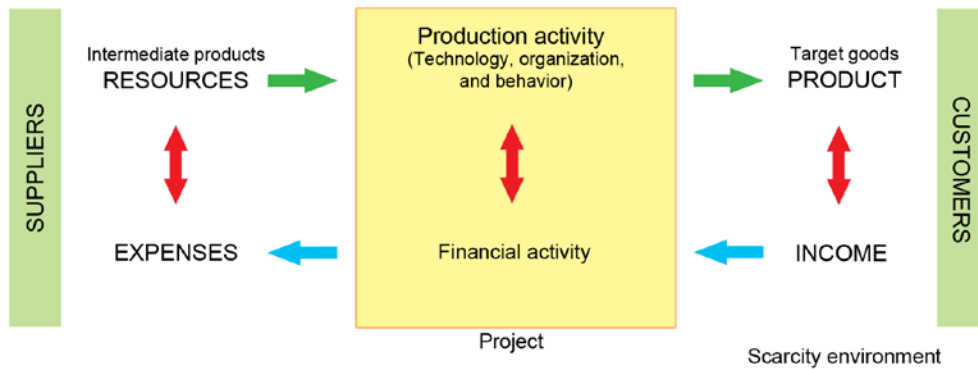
SUPPLIERS

Intermediate products
RESOURCES

EXPENSES

Production activity
(Technology, organization, and behavior)

Financial activity

Project

Target goods
PRODUCT

INCOME

CUSTOMERS

Scarcity environment